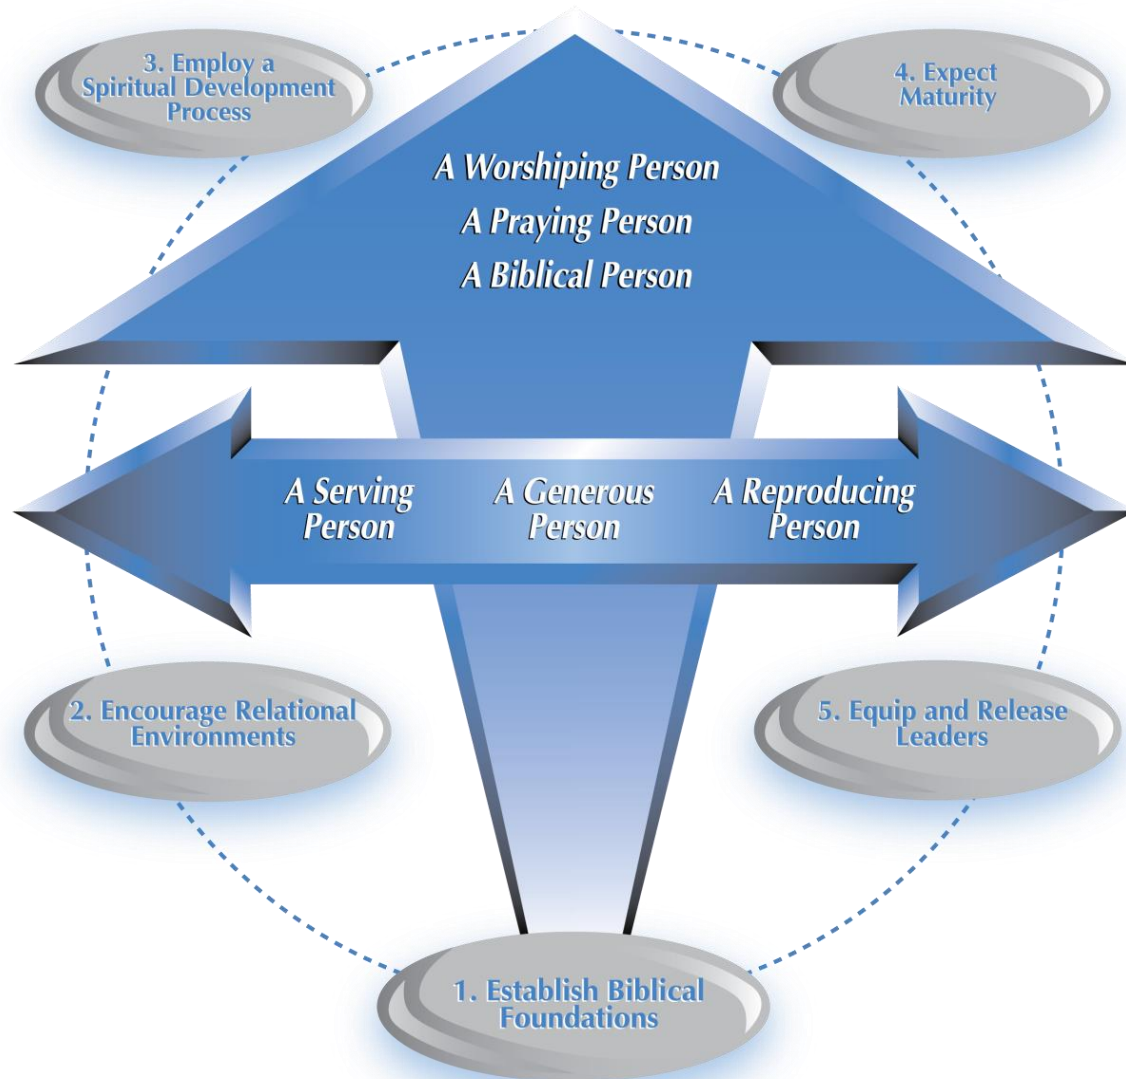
3. Employ a Spiritual Development Process

4. Expect Maturity

A Worshiping Person
A Praying Person
A Biblical Person

A Serving Person

A Generous Person

A Reproducing Person

2. Encourage Relational Environments

5. Equip and Release Leaders

1. Establish Biblical Foundations